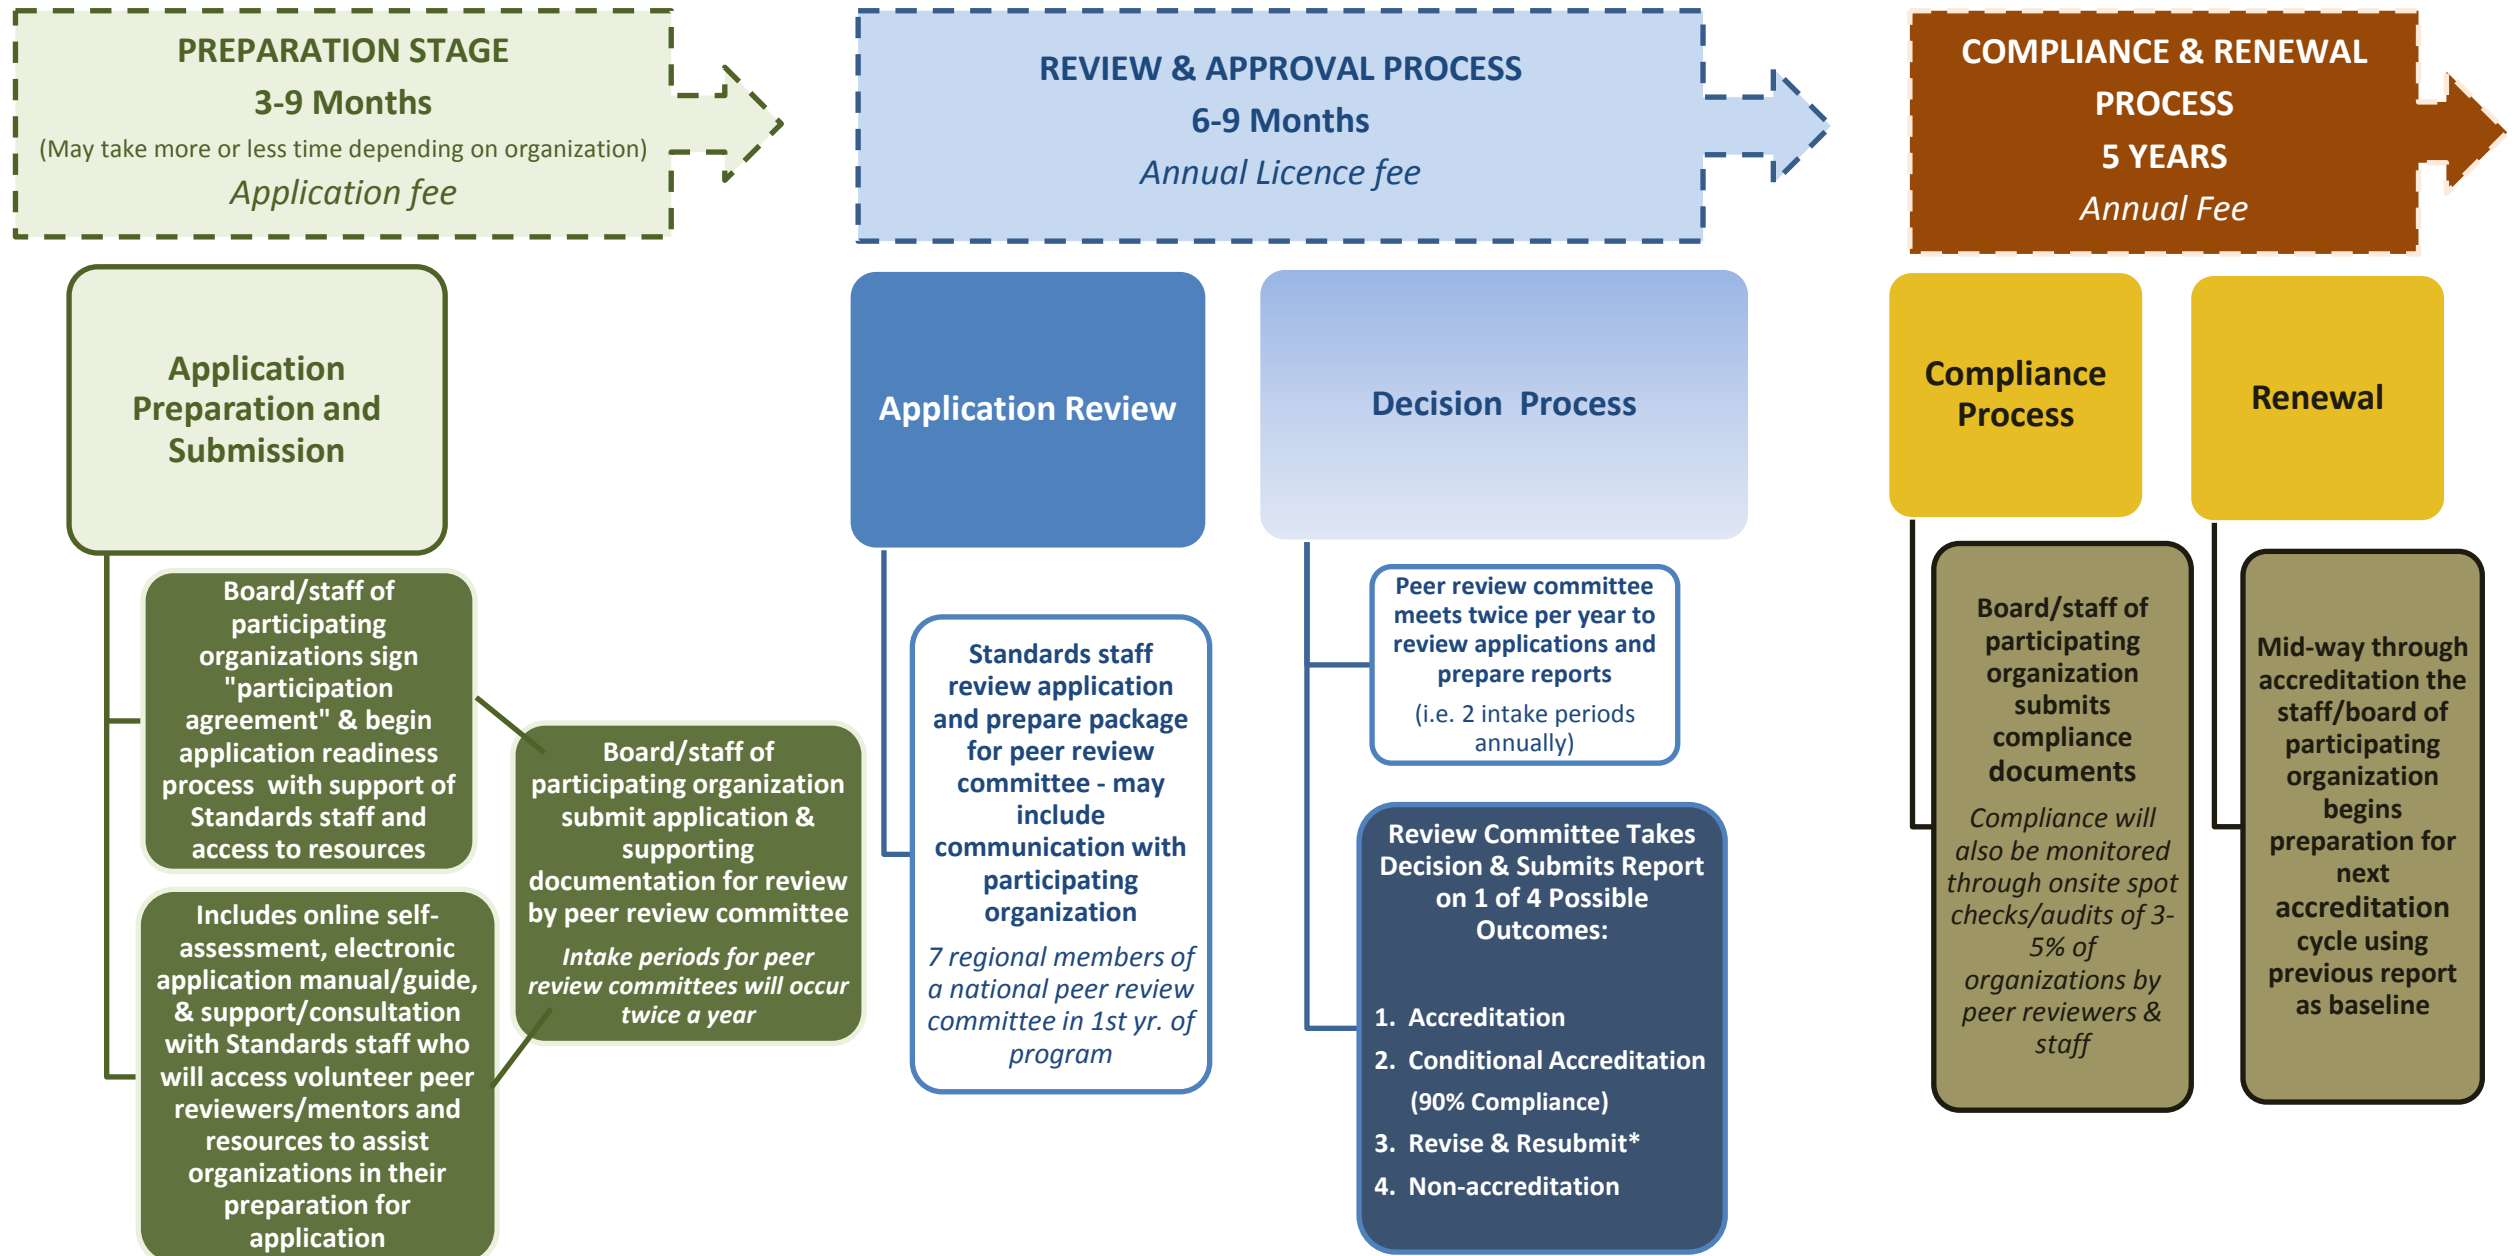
PREPARATION STAGE
3-9 Months
(May take more or less time depending on organization)
Application fee

REVIEW & APPROVAL PROCESS
6-9 Months
Annual Licence fee

COMPLIANCE & RENEWAL PROCESS
5 YEARS
Annual Fee

Application Preparation and Submission

Board/staff of participating organizations sign "participation agreement" & begin application readiness process with support of Standards staff and access to resources

Includes online self-assessment, electronic application manual/guide, & support/consultation with Standards staff who will access volunteer peer reviewers/mentors and resources to assist organizations in their preparation for application

Board/staff of participating organization submit application & supporting documentation for review by peer review committee

Intake periods for peer review committees will occur twice a year

Application Review

Standards staff review application and prepare package for peer review committee - may include communication with participating organization

7 regional members of a national peer review committee in 1st yr. of program

Decision Process

Peer review committee meets twice per year to review applications and prepare reports
(i.e. 2 intake periods annually)

Review Committee Takes Decision & Submits Report on 1 of 4 Possible Outcomes:

1. Accreditation
2. Conditional Accreditation (90% Compliance)
3. Revise & Resubmit*
4. Non-accreditation

Compliance Process

Board/staff of participating organization submits compliance documents

Compliance will also be monitored through onsite spot checks/audits of 3-5% of organizations by peer reviewers & staff

Renewal

Mid-way through accreditation the staff/board of participating organization begins preparation for next accreditation cycle using previous report as baseline